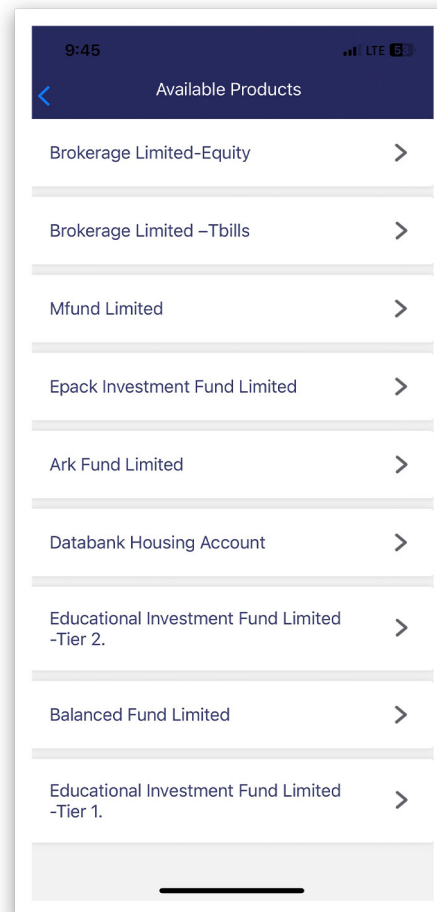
9:45

LTE 52

Available Products

Brokerage Limited-Equity

Brokerage Limited –Tbills

Mfund Limited

Epack Investment Fund Limited

Ark Fund Limited

Databank Housing Account

Educational Investment Fund Limited -Tier 2.

Balanced Fund Limited

Educational Investment Fund Limited -Tier 1.